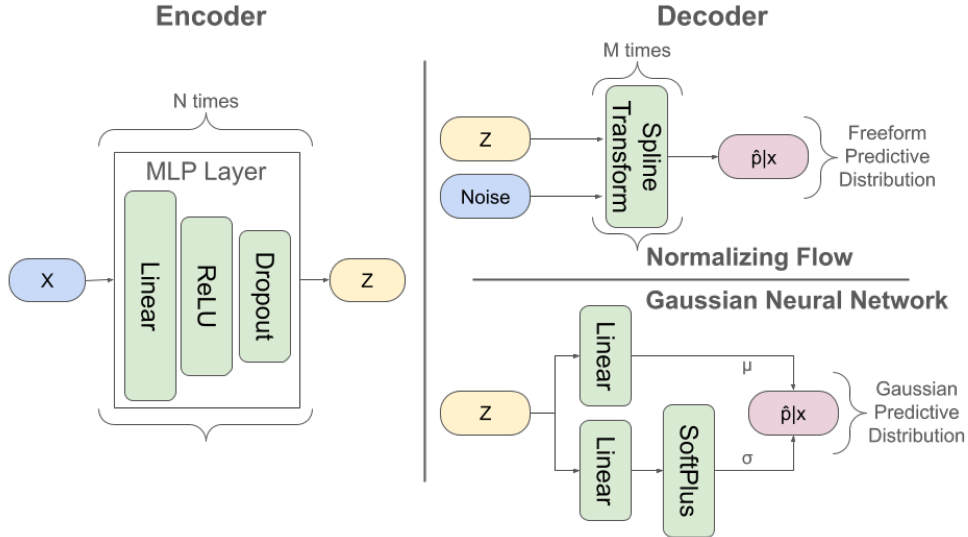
Encoder

N times

MLP Layer

X

Linear

ReLU

Dropout

Z

Decoder

M times

Z

Noise

Spline Transform

p̂|x

Freeform Predictive Distribution

Normalizing Flow

Gaussian Neural Network

Z

Linear

Linear

SoftPlus

μ

σ

p̂|x

Gaussian Predictive Distribution